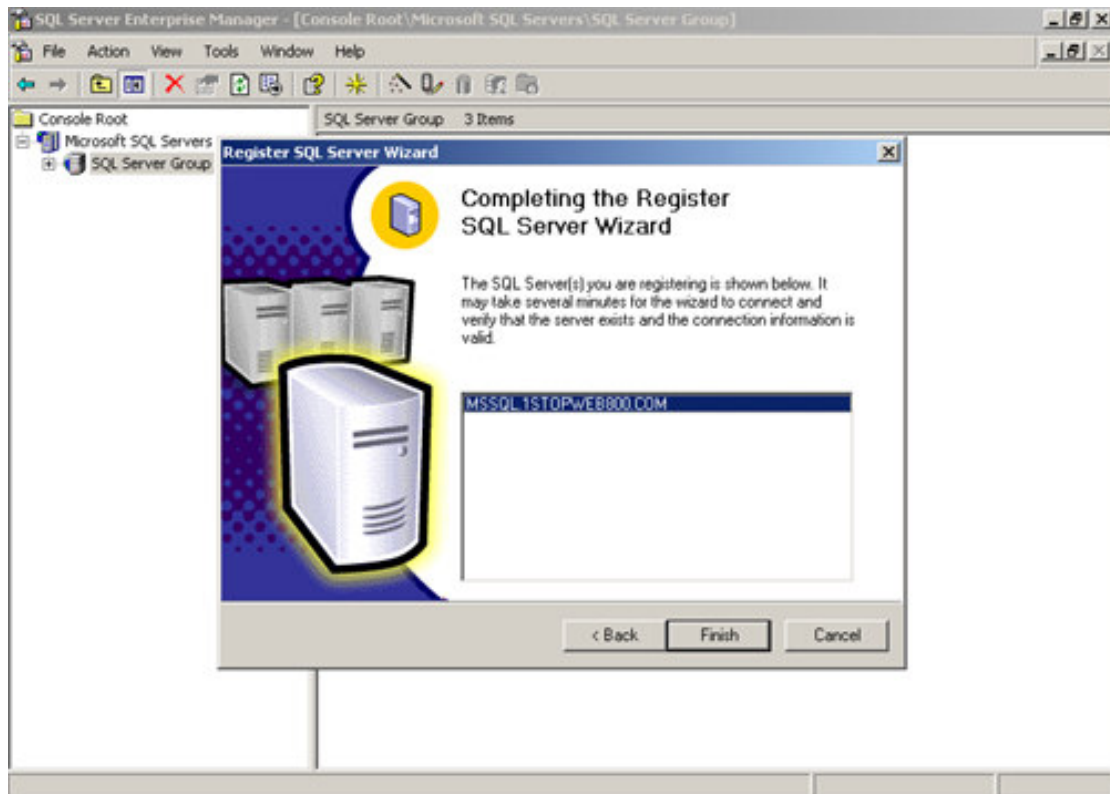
SQL Server Enterprise Manager - [Console Root\Microsoft SQL Servers\SQL Server Group]

File Action View Tools Window Help

Console Root
Microsoft SQL Servers
SQL Server Group

SQL Server Group 3 Items

Register SQL Server Wizard

Completing the Register SQL Server Wizard

The SQL Server(s) you are registering is shown below. It may take several minutes for the wizard to connect and verify that the server exists and the connection information is valid.

MSSQL.1STOPWEB800.COM

< Back Finish Cancel